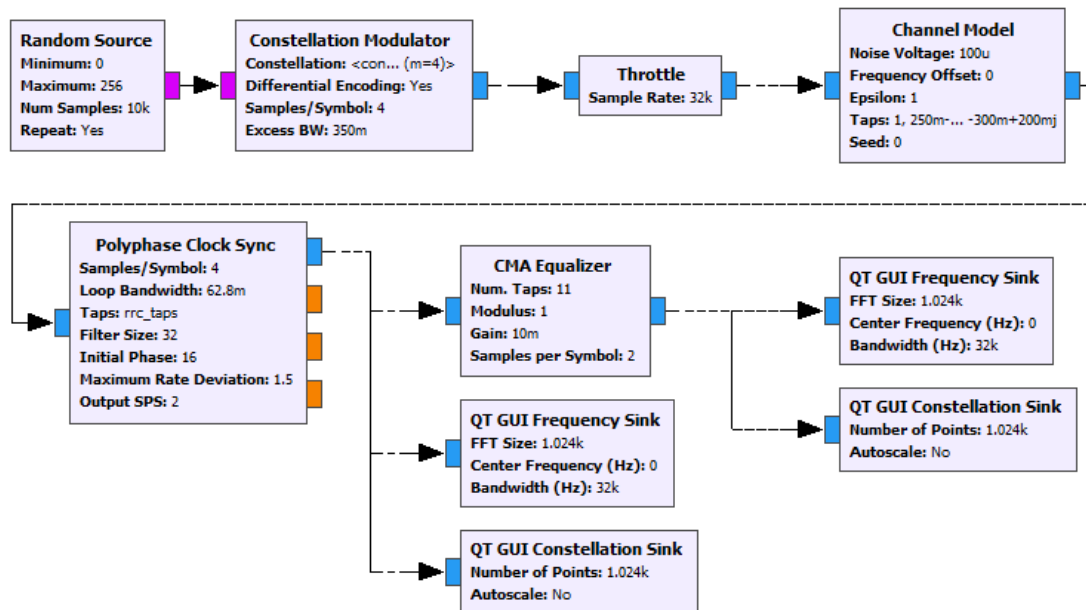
Random Source
Minimum: 0
Maximum: 256
Num Samples: 10k
Repeat: Yes

Constellation Modulator
Constellation: <con... (m=4)>
Differential Encoding: Yes
Samples/Symbol: 4
Excess BW: 350m

Throttle
Sample Rate: 32k

Channel Model
Noise Voltage: 100u
Frequency Offset: 0
Epsilon: 1
Taps: 1, 250m-... -300m+200mj
Seed: 0

Polyphase Clock Sync
Samples/Symbol: 4
Loop Bandwidth: 62.8m
Taps: rrc_taps
Filter Size: 32
Initial Phase: 16
Maximum Rate Deviation: 1.5
Output SPS: 2

CMA Equalizer
Num. Taps: 11
Modulus: 1
Gain: 10m
Samples per Symbol: 2

QT GUI Frequency Sink
FFT Size: 1.024k
Center Frequency (Hz): 0
Bandwidth (Hz): 32k

QT GUI Constellation Sink
Number of Points: 1.024k
Autoscale: No

QT GUI Frequency Sink
FFT Size: 1.024k
Center Frequency (Hz): 0
Bandwidth (Hz): 32k

QT GUI Constellation Sink
Number of Points: 1.024k
Autoscale: No